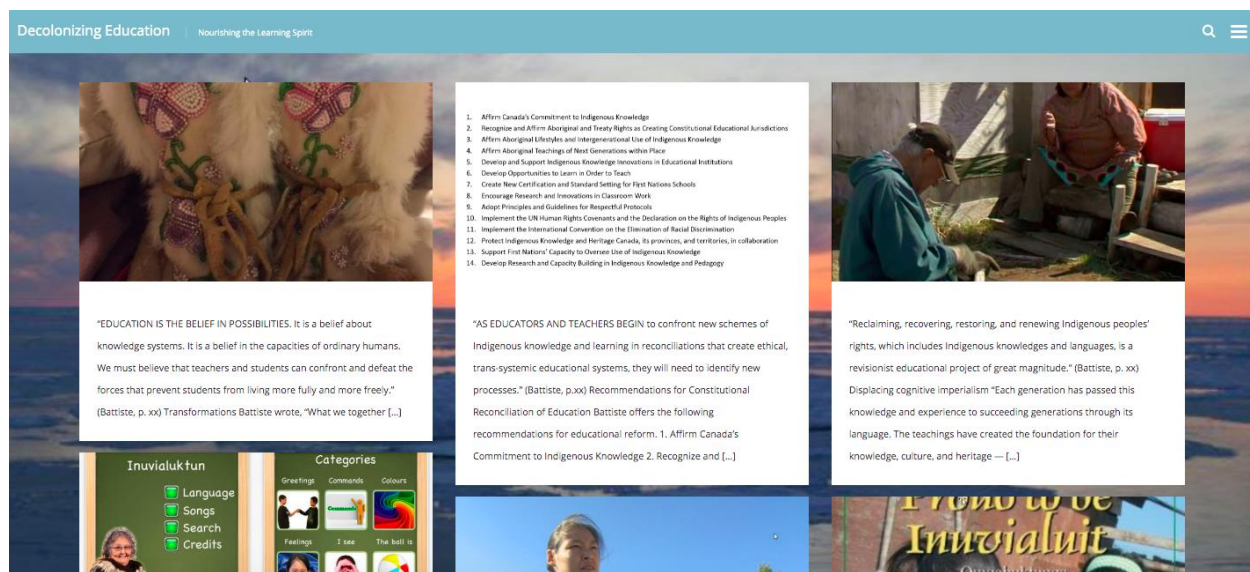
Decolonizing Education | Nourishing the Learning Spirit

1. Affirm Canada's Commitment to Indigenous Knowledge
2. Recognize and Affirm Aboriginal and Treaty Rights as Creating Constitutional Educational Jurisdictions
3. Affirm Aboriginal Lifestyles and Intergenerational Use of Indigenous Knowledge
4. Affirm Aboriginal Teachings of Next Generations within Place
5. Develop and Support Indigenous Knowledge Innovations in Educational Institutions
6. Develop Opportunities to Learn in Order to Teach
7. Create New Certification and Standard Setting for First Nations Schools
8. Encourage Research and Innovations in Classroom Work
9. Adopt Principles and Guidelines for Respectful Protocols
10. Implement the UN Human Rights Covenants and the Declaration on the Rights of Indigenous Peoples
11. Implement the International Convention on the Elimination of Racial Discrimination
12. Protect Indigenous Knowledge and Heritage Canada, its provinces, and territories, in collaboration
13. Support First Nations' Capacity to Oversee Use of Indigenous Knowledge
14. Develop Research and Capacity Building in Indigenous Knowledge and Pedagogy

"EDUCATION IS THE BELIEF IN POSSIBILITIES. It is a belief about knowledge systems. It is a belief in the capacities of ordinary humans. We must believe that teachers and students can confront and defeat the forces that prevent students from living more fully and more freely." (Battiste, p. xx) Transformations Battiste wrote, "What we together […]

"AS EDUCATORS AND TEACHERS BEGIN to confront new schemes of Indigenous knowledge and learning in reconciliations that create ethical, trans-systemic educational systems, they will need to identify new processes." (Battiste, p.xx) Recommendations for Constitutional Reconciliation of Education Battiste offers the following recommendations for educational reform. 1. Affirm Canada's Commitment to Indigenous Knowledge 2. Recognize and […]

"Reclaiming, recovering, restoring, and renewing Indigenous peoples' rights, which includes Indigenous knowledges and languages, is a revisionist educational project of great magnitude." (Battiste, p. xx) Displacing cognitive imperialism "Each generation has passed this knowledge and experience to succeeding generations through its language. The teachings have created the foundation for their knowledge, culture, and heritage — […]

Inuvialuktun
Language
Songs
Search
Credits

Categories
Greetings Commands Colours
Feelings I see The ball is

Proud to be Inuvialuit